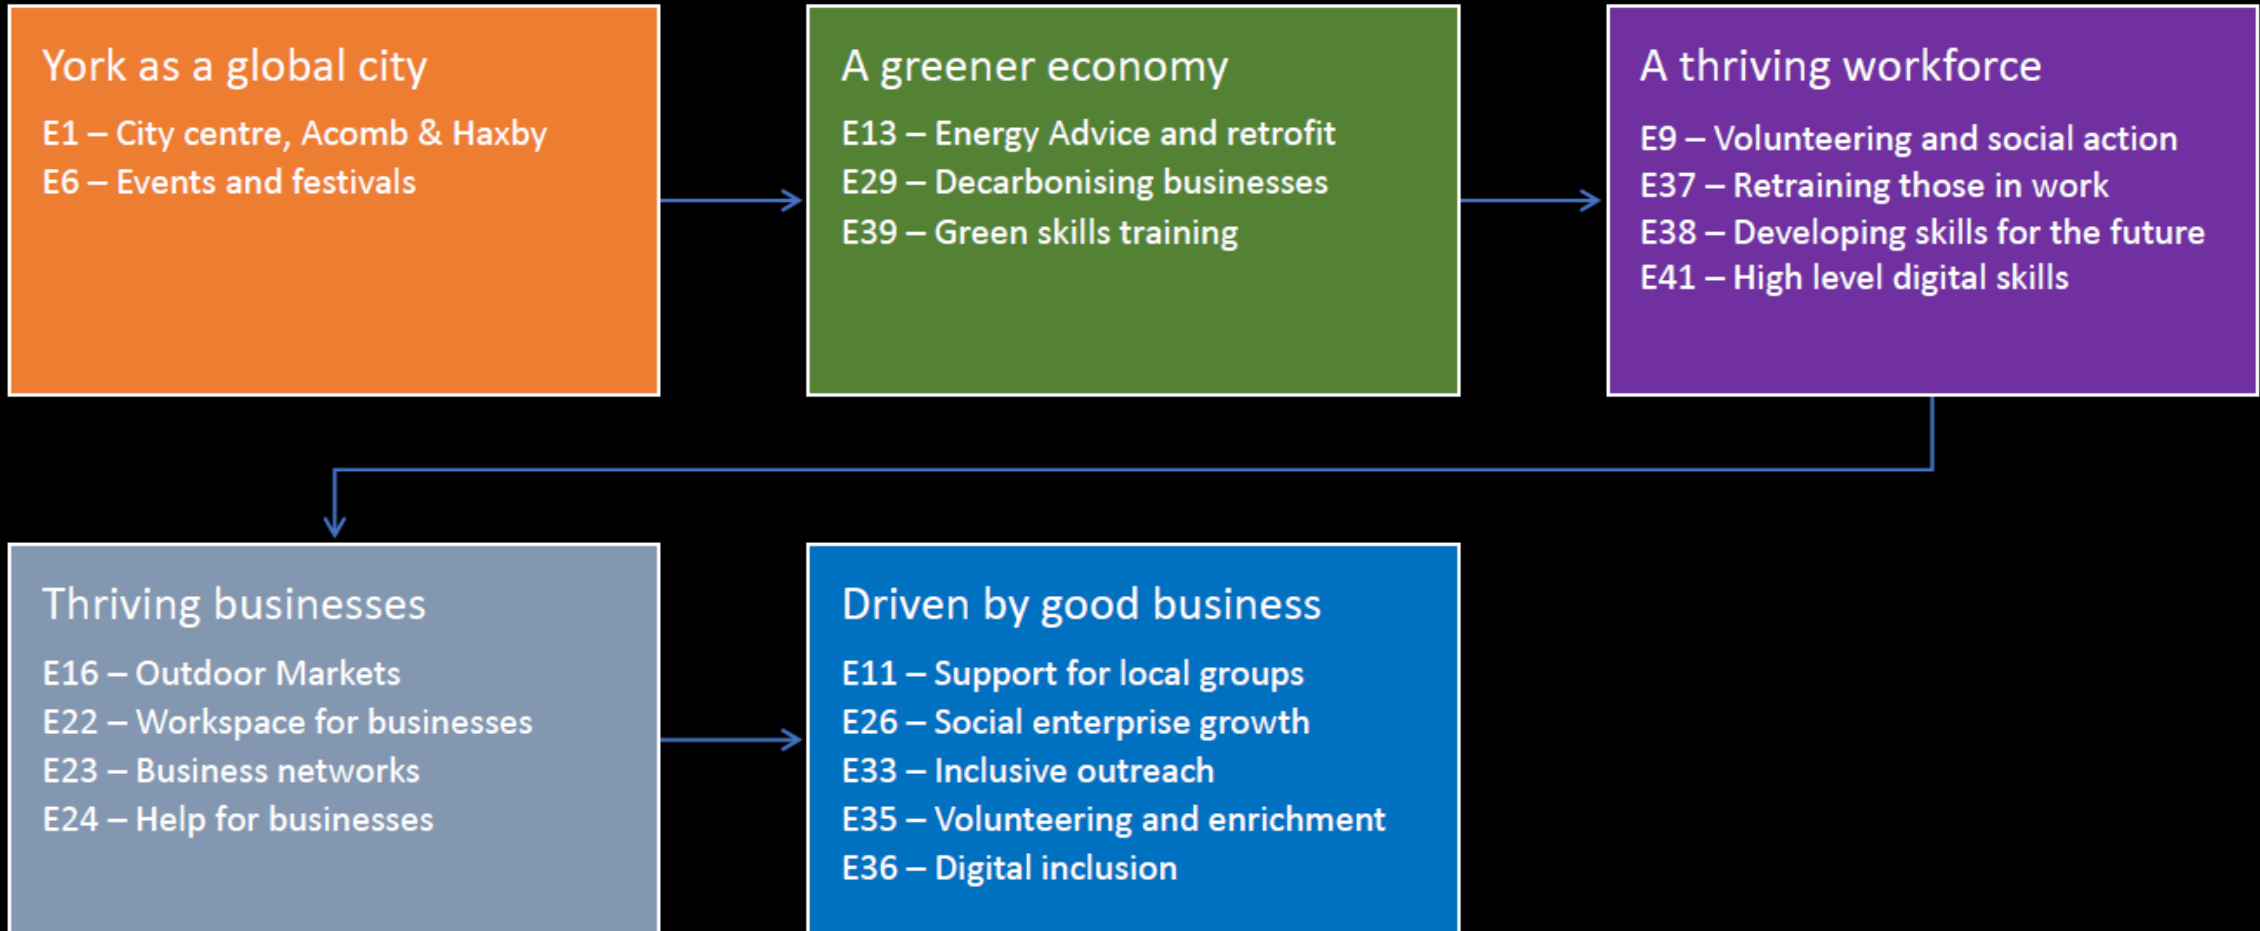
York as a global city

E1 – City centre, Acomb & Haxby
E6 – Events and festivals

A greener economy

E13 – Energy Advice and retrofit
E29 – Decarbonising businesses
E39 – Green skills training

A thriving workforce

E9 – Volunteering and social action
E37 – Retraining those in work
E38 – Developing skills for the future
E41 – High level digital skills

Thriving businesses

E16 – Outdoor Markets
E22 – Workspace for businesses
E23 – Business networks
E24 – Help for businesses

Driven by good business

E11 – Support for local groups
E26 – Social enterprise growth
E33 – Inclusive outreach
E35 – Volunteering and enrichment
E36 – Digital inclusion